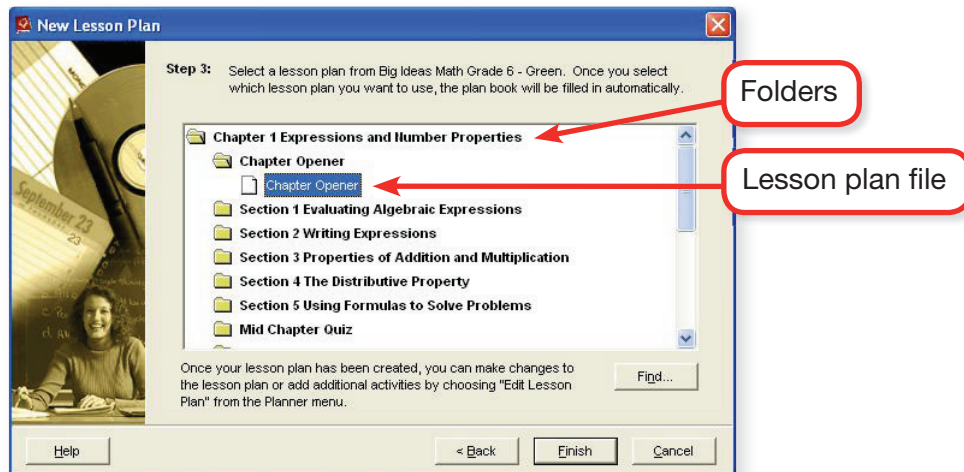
New Lesson Plan

Step 3: Select a lesson plan from Big Ideas Math Grade 6 - Green. Once you select which lesson plan you want to use, the plan book will be filled in automatically.

Folders

Chapter 1 Expressions and Number Properties
Chapter Opener
Chapter Opener
Section 1 Evaluating Algebraic Expressions
Section 2 Writing Expressions
Section 3 Properties of Addition and Multiplication
Section 4 The Distributive Property
Section 5 Using Formulas to Solve Problems
Mid Chapter Quiz

Lesson plan file

September 23

Once your lesson plan has been created, you can make changes to the lesson plan or add additional activities by choosing "Edit Lesson Plan" from the Planner menu.

Find...

Help

< Back

Finish

Cancel